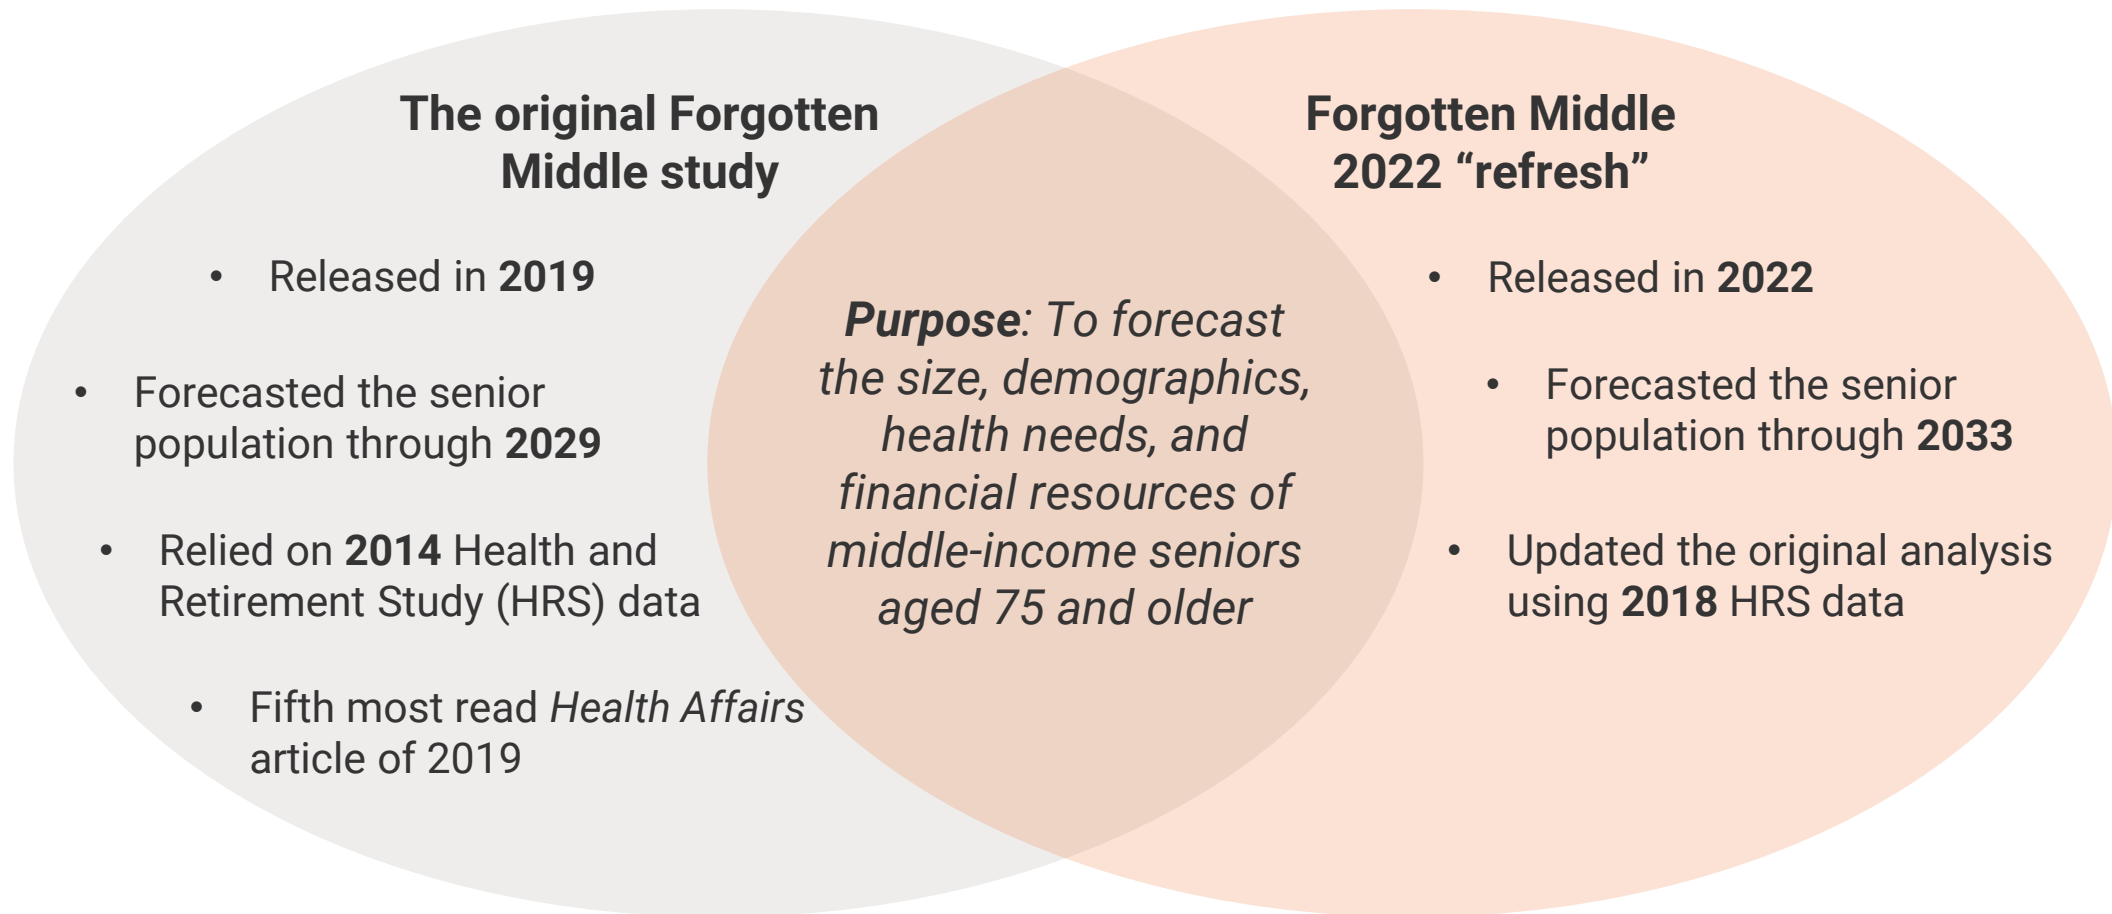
The original Forgotten Middle study

- Released in 2019
- Forecasted the senior population through 2029
- Relied on 2014 Health and Retirement Study (HRS) data
- Fifth most read Health Affairs article of 2019

Purpose: To forecast the size, demographics, health needs, and financial resources of middle-income seniors aged 75 and older

Forgotten Middle 2022 “refresh”

- Released in 2022
- Forecasted the senior population through 2033
- Updated the original analysis using 2018 HRS data